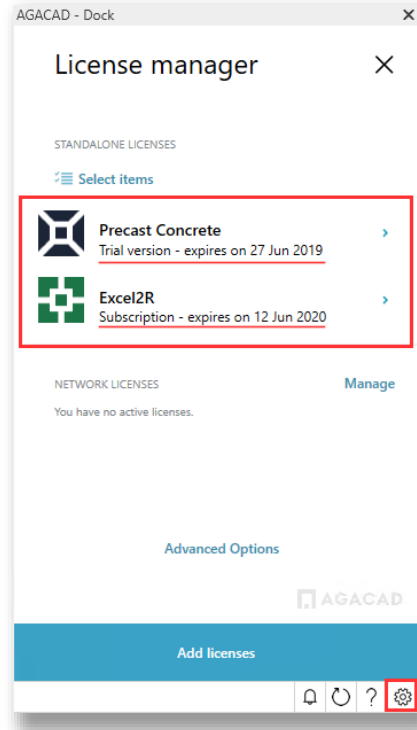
AGACAD - Dock

License manager

STANDALONE LICENSES

Select items

Precast Concrete
Trial version - expires on 27 Jun 2019

Excel2R
Subscription - expires on 12 Jun 2020

NETWORK LICENSES

Manage

You have no active licenses.

Advanced Options

AGACAD

Add licenses

?